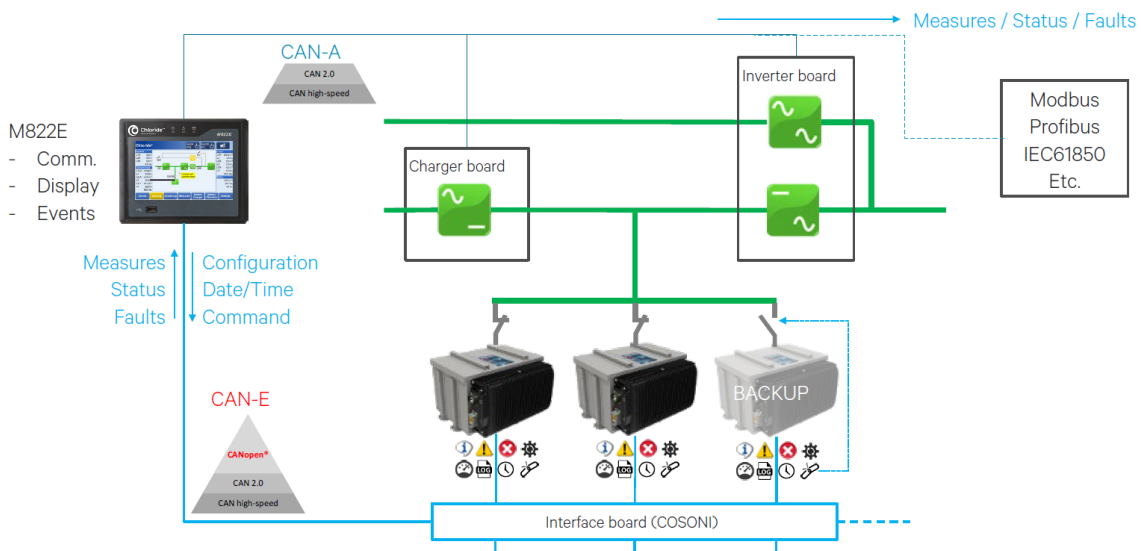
Measures / Status / Faults

CAN-A

CAN 2.0

CAN high-speed

Inverter board

Modbus
Profibus
IEC61850
Etc.

M822E
- Comm.
- Display
- Events

Chloride

M822E

Charger board

Measures
Status
Faults

Configuration
Date/Time
Command

BACKUP

CAN-E

CANopen

CAN 2.0

CAN high-speed

LOG

LOG

LOG

Interface board (COSONI)